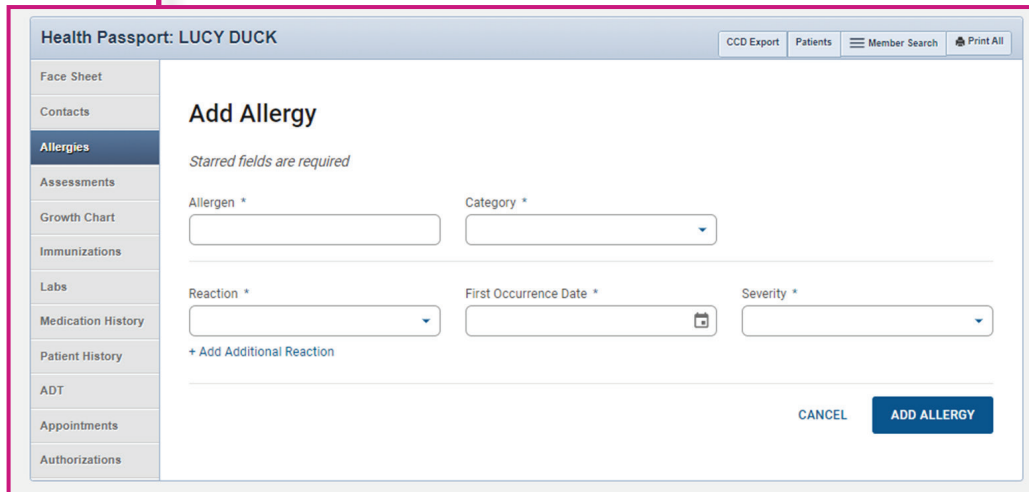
Health Passport: LUCY DUCK

CCD Export | Patients | Member Search | Print All

Face Sheet
Contacts
Allergies
Assessments
Growth Chart
Immunizations
Labs
Medication History
Patient History
ADT
Appointments
Authorizations

Add Allergy

Starred fields are required

Allergen *

Category *

Reaction *

First Occurrence Date *

Severity *

+ Add Additional Reaction

CANCEL

ADD ALLERGY